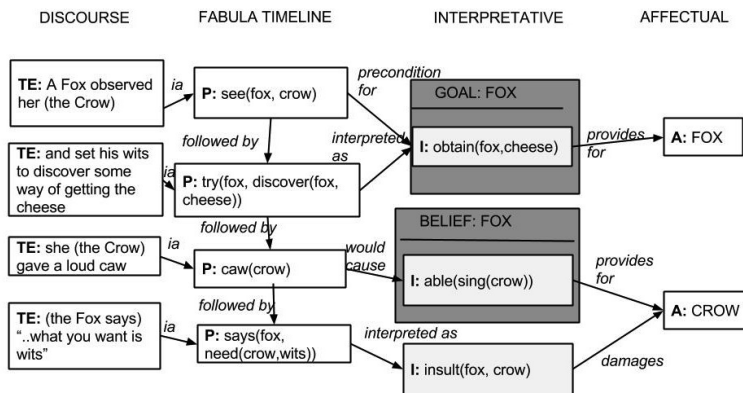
DISCOURSE

FABULA TIMELINE

INTERPRETATIVE

AFFECTUAL

TE: A Fox observed her (the Crow)

ia

P: see(fox, crow)

precondition for

GOAL: FOX

interpreted as

I: obtain(fox,cheese)

provides for

A: FOX

followed by

TE: and set his wits to discover some way of getting the cheese

ia

P: try(fox, discover(fox, cheese))

followed by

BELIEF: FOX

TE: she (the Crow) gave a loud caw

ia

P: caw(crow)

would cause

I: able(sing(crow))

provides for

A: CROW

followed by

TE: (the Fox says) "..what you want is wits"

ia

P: says(fox, need(crow,wits))

interpreted as

I: insult(fox, crow)

damages